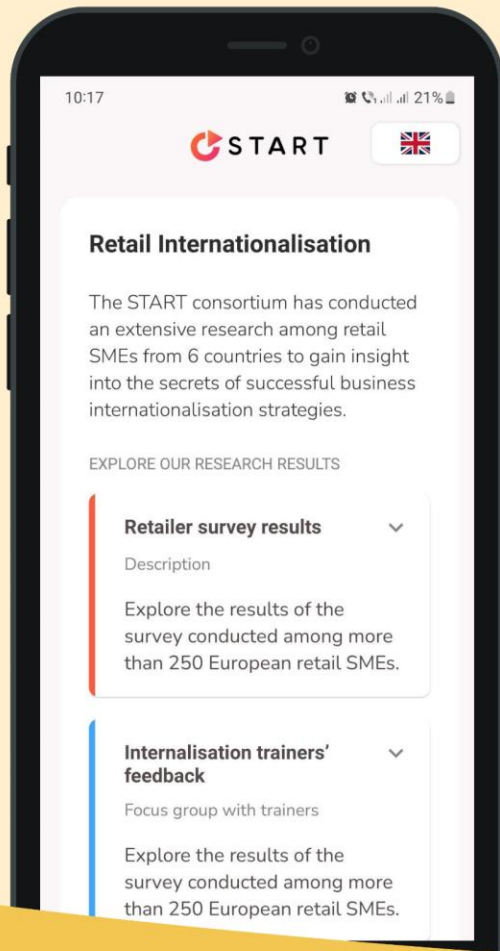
10:17

21%

START

Retail Internationalisation

The START consortium has conducted an extensive research among retail SMEs from 6 countries to gain insight into the secrets of successful business internationalisation strategies.

EXPLORE OUR RESEARCH RESULTS

Retailer survey results

Description

Explore the results of the survey conducted among more than 250 European retail SMEs.

Internalisation trainers' feedback

Focus group with trainers

Explore the results of the survey conducted among more than 250 European retail SMEs.